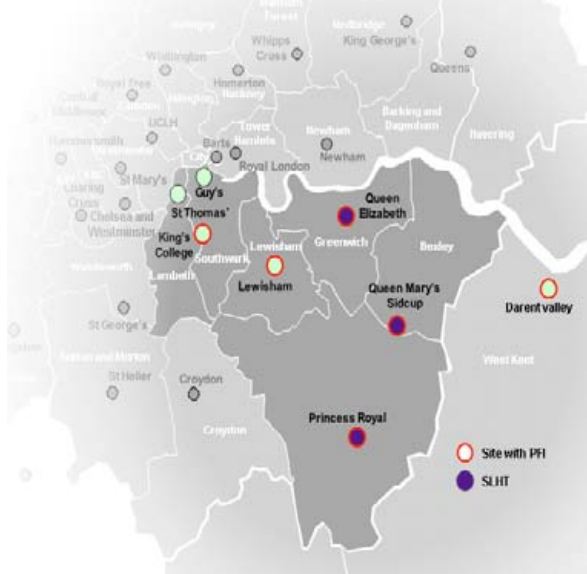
Waltham Forest
Redbridge
King George's
Whipps Cross
Whittington
Queens
Royal Free
Homerton
Hackney
Central Middlesex
UCLH
Barking and Dagenham
Havering
Hammersmith
Barts
Tower Hamlets
Newham
City
Royal London
Newham
St Mary's
Guy's
Charing Cross
Chelsea and Westminster
St Thomas'
Queen Elizabeth
King's College
Greenwich
Bexley
Lewisham
Southwark
Lewisham
Lambeth
Wandsworth
Queen Mary's Sidcup
Darent valley
St George's
West Kent
Sutton and Merton
St Helier
Croydon
Croydon
Princess Royal
Site with PFI
SLHT